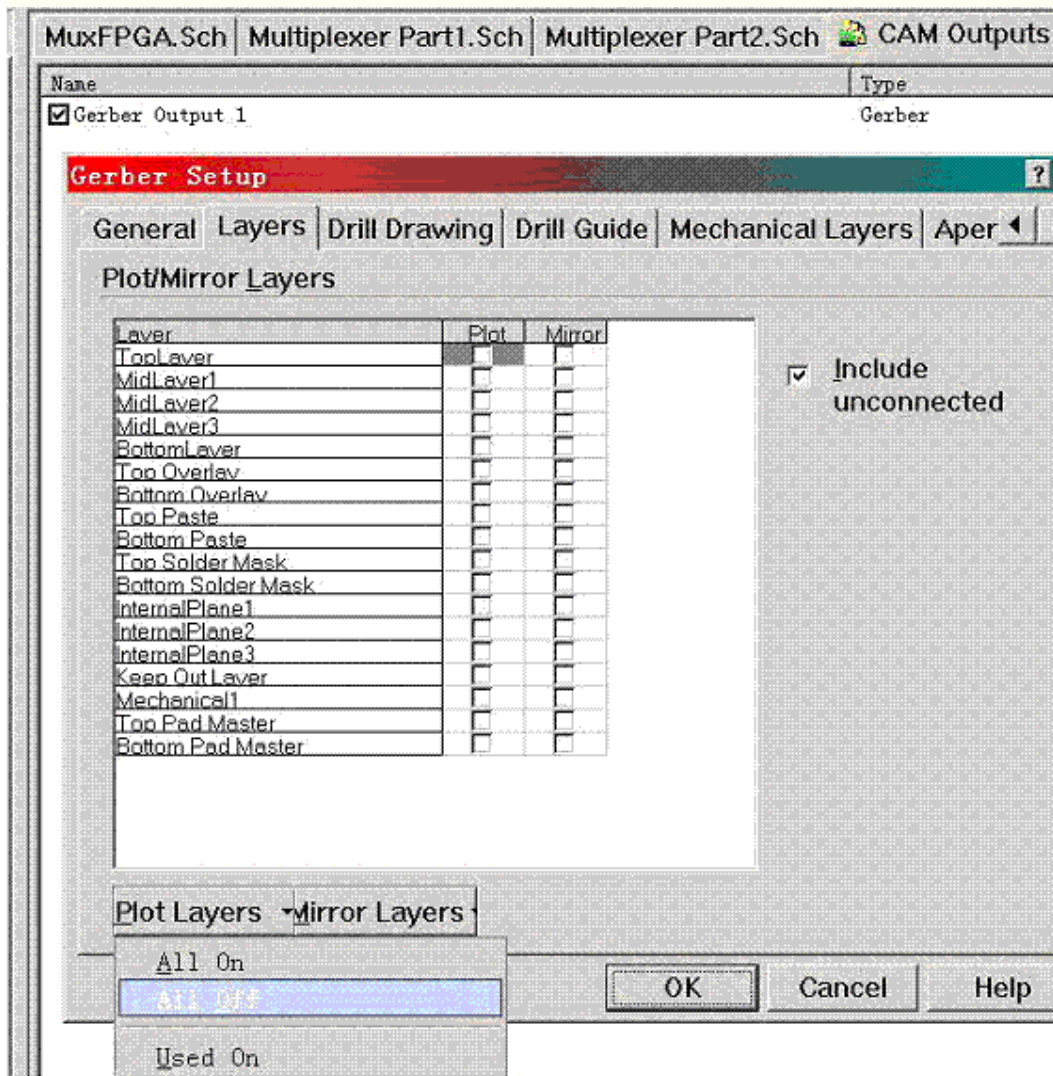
MuxFPGA.Sch | Multiplexer Part1.Sch | Multiplexer Part2.Sch | CAM Outputs

| Name | Type |
|---|---|
| Gerber Output 1 | Gerber |

Gerber Setup

General | Layers | Drill Drawing | Drill Guide | Mechanical Layers | Aper

Plot/Mirror Layers

| Layer | Plot | Mirror |
|---|---|---|
| TopLayer | | |
| MidLayer1 | | |
| MidLayer2 | | |
| MidLayer3 | | |
| BottomLayer | | |
| Top Overlay | | |
| Bottom Overlay | | |
| Top Paste | | |
| Bottom Paste | | |
| Top Solder Mask | | |
| Bottom Solder Mask | | |
| InternalPlane1 | | |
| InternalPlane2 | | |
| InternalPlane3 | | |
| Keep Out Layer | | |
| Mechanical1 | | |
| Top Pad Master | | |
| Bottom Pad Master | | |

Include unconnected

Plot Layers
Mirror Layers

All On
All Off
Used On

OK
Cancel
Help